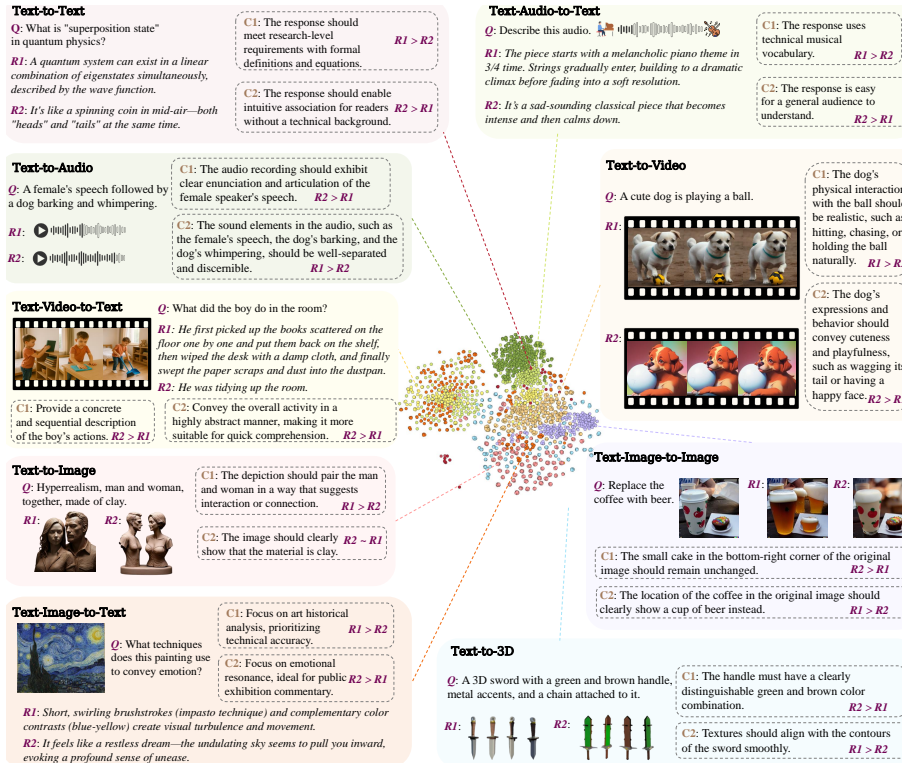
Text-to-Text

Q: What is "superposition state" in quantum physics?

R1: A quantum system can exist in a linear combination of eigenstates simultaneously, described by the wave function.

R2: It's like a spinning coin in mid-air—both "heads" and "tails" at the same time.

C1: The response should meet research-level requirements with formal definitions and equations. R1 > R2

C2: The response should enable intuitive association for readers without a technical background. R2 > R1

Text-Audio-to-Text

Q: Describe this audio.

R1: The piece starts with a melancholic piano theme in 3/4 time. Strings gradually enter, building to a dramatic climax before fading into a soft resolution.

R2: It's a sad-sounding classical piece that becomes intense and then calms down.

C1: The response uses technical musical vocabulary. R1 > R2

C2: The response is easy for a general audience to understand. R2 > R1

Text-to-Audio

Q: A female's speech followed by a dog barking and whimpering.

R1:

R2:

C1: The audio recording should exhibit clear enunciation and articulation of the female speaker's speech. R2 > R1

C2: The sound elements in the audio, such as the female's speech, the dog's barking, and the dog's whimpering, should be well-separated and discernible. R1 > R2

Text-to-Video

Q: A cute dog is playing a ball.

R1:

R2:

C1: The dog's physical interaction with the ball should be realistic, such as hitting, chasing, or holding the ball naturally. R1 > R

C2: The dog's expressions and behavior should convey cuteness and playfulness, such as wagging its tail or having a happy face. R2 > R

Text-Video-to-Text

Q: What did the boy do in the room?

R1: He first picked up the books scattered on the floor one by one and put them back on the shelf, then wiped the desk with a damp cloth, and finally swept the paper scraps and dust into the dustpan.

R2: He was tidying up the room.

C1: Provide a concrete and sequential description of the boy's actions. R2 > R1

C2: Convey the overall activity in a highly abstract manner, making it more suitable for quick comprehension. R2 > R1

Text-to-Image

Q: Hyperrealism, man and woman, together, made of clay.

R1:

R2:

C1: The depiction should pair the man and woman in a way that suggests interaction or connection. R1 > R2

C2: The image should clearly show that the material is clay. R2 ~ R1

Text-Image-to-Image

Q: Replace the coffee with beer.

R1:

R2:

C1: The small cake in the bottom-right corner of the original image should remain unchanged. R2 > R1

C2: The location of the coffee in the original image should clearly show a cup of beer instead. R1 > R2

Text-Image-to-Text

Q: What techniques does this painting use to convey emotion?

C1: Focus on art historical analysis, prioritizing technical accuracy. R1 > R2

C2: Focus on emotional resonance, ideal for public exhibition commentary. R2 > R1

R1: Short, swirling brushstrokes (impasto technique) and complementary color contrasts (blue-yellow) create visual turbulence and movement.

R2: It feels like a restless dream—the undulating sky seems to pull you inward, evoking a profound sense of unease.

Text-to-3D

Q: A 3D sword with a green and brown handle, metal accents, and a chain attached to it.

R1:

R2:

C1: The handle must have a clearly distinguishable green and brown color combination. R2 > R1

C2: Textures should align with the contours of the sword smoothly. R1 > R2